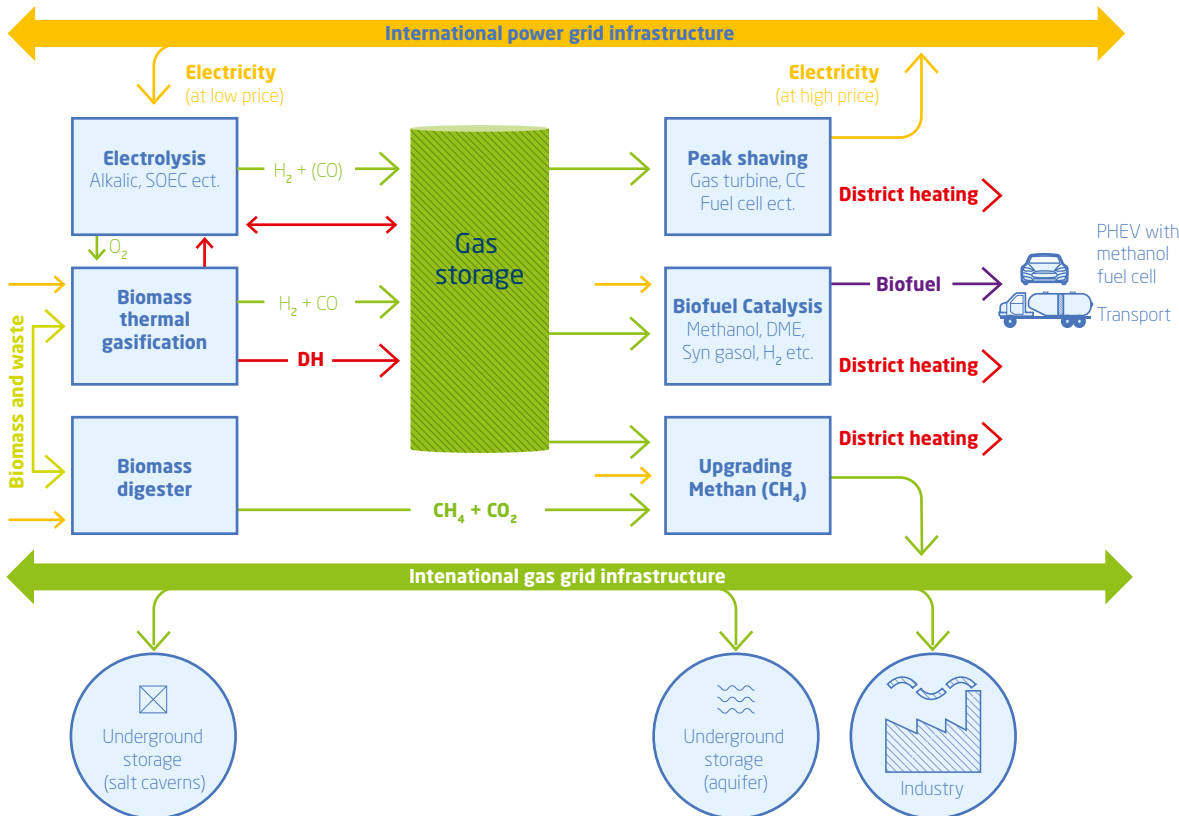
International power grid infrastructure

Electricity
(at low price)

Electricity
(at high price)

Electrolysis
Alkalic, SOEC ect.

$H_2$ + (CO)

Gas storage

Peak shaving
Gas turbine, CC
Fuel cell ect.

District heating

$O_2$

Biomass thermal gasification

$H_2$ + CO

DH

Biofuel Catalysis
Methanol, DME, Syn gasol, $H_2$ etc.

Biofuel

PHEV with methanol fuel cell

Transport

District heating

Biomass and waste

Biomass digester

District heating

Upgrading Methan ($CH_4$)

$CH_4$ + $CO_2$

Intenational gas grid infrastructure

Underground storage
(salt caverns)

Underground storage
(aquifer)

Industry